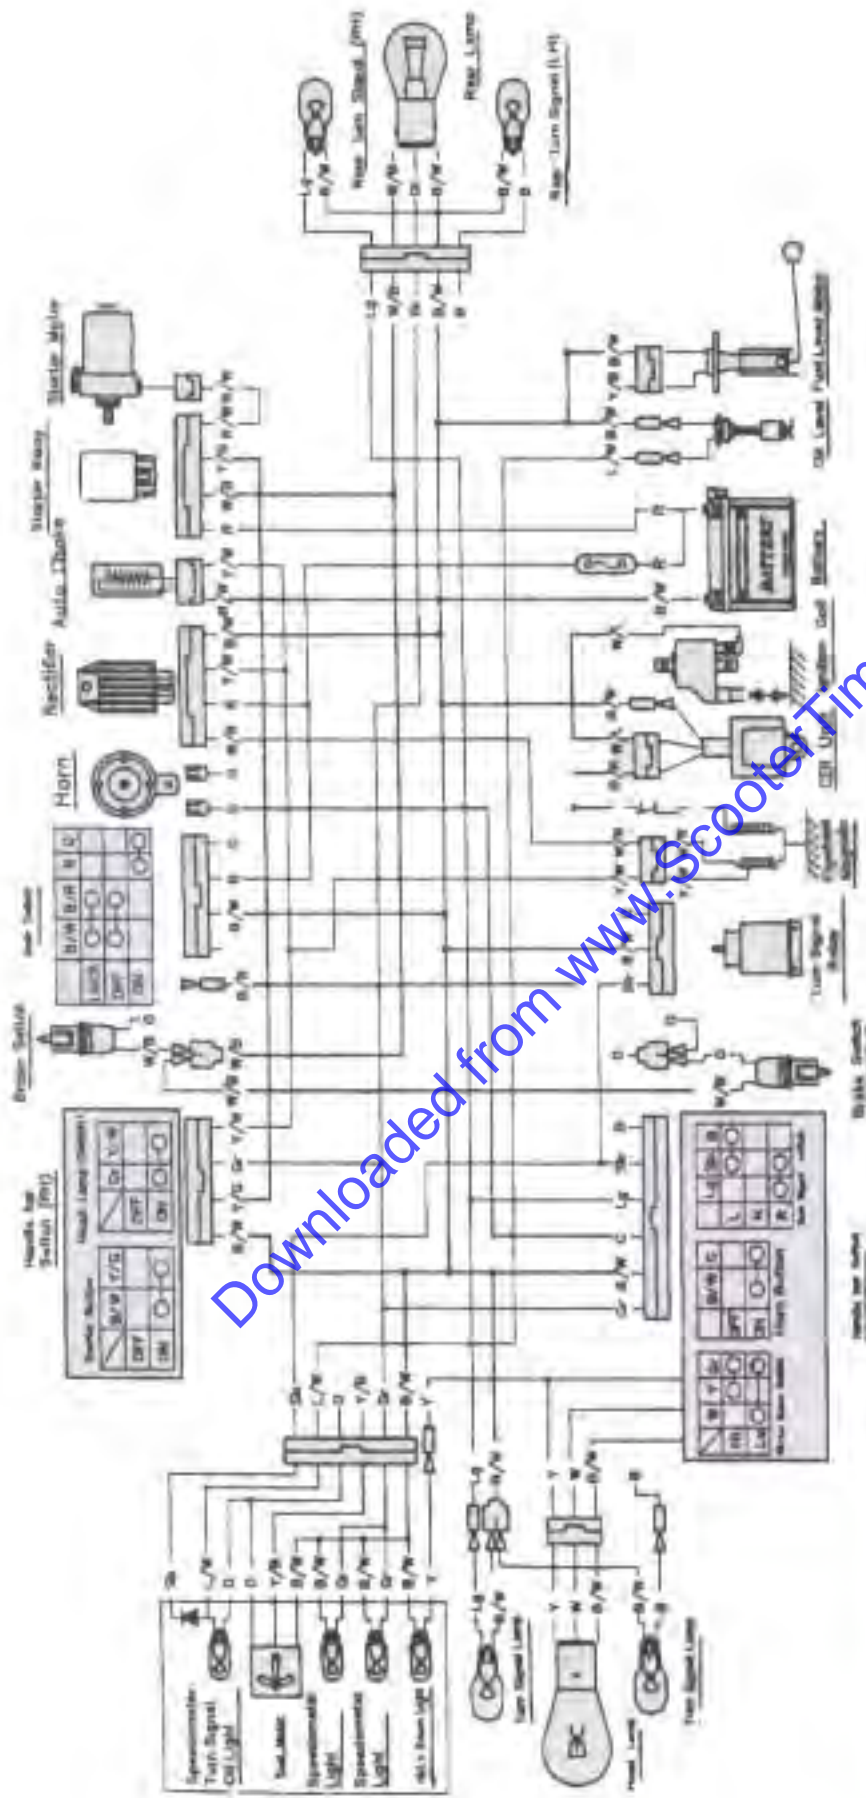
Downloaded from www.ScooterTim

Rear Turn Signal (RH)
Rear Lamp
Rear Turn Signal (LH)
Starter Motor
Starter Relay
Auto Choke
Rectifier
Horn
Handle bar Switch (RH)
Brake Switch
Battery
Oil Level
Fuel Level Gauge
Coil
CDI Unit
Turn Signal Relay
Brake Switch
Handle bar Switch
Horn Button
Turn Signal Switch
Speedometer
Turn Signal
Oil Light
Fuel Meter
Speedometer Light
Speedometer Light
Hi Beam Light
Turn Signal Lamp
Head Lamp
Turn Signal Lamp
BATTERY
OFF
ON
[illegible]